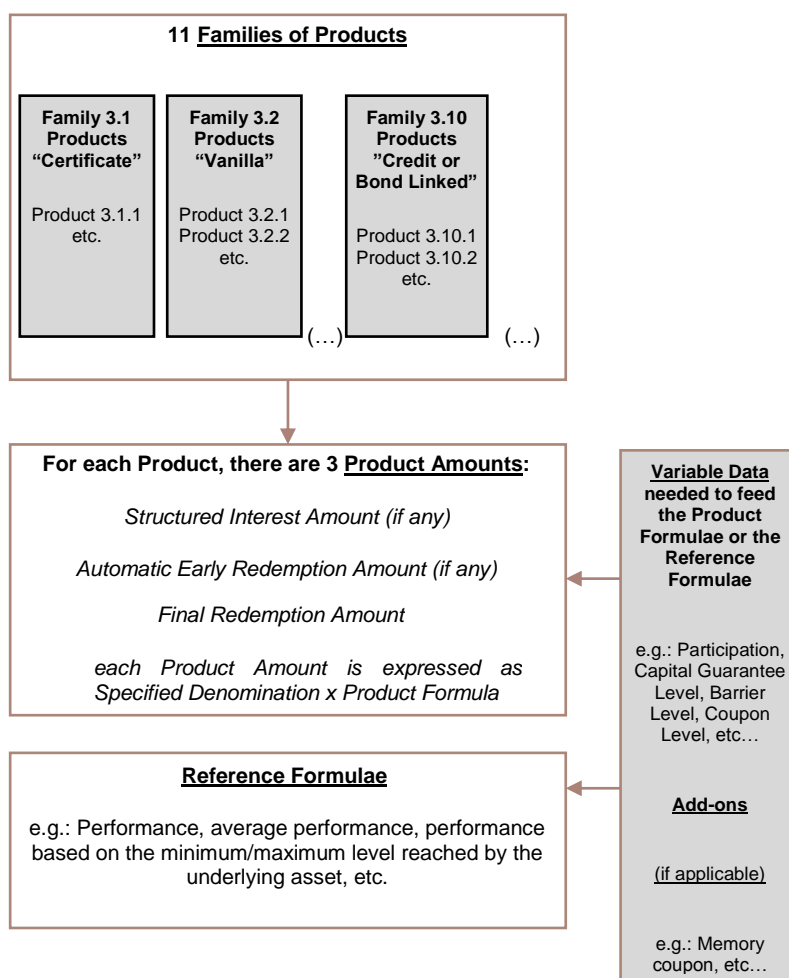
11 Families of Products

Family 3.1 Products “Certificate”

Product 3.1.1 etc.

Family 3.2 Products “Vanilla”

Product 3.2.1 Product 3.2.2 etc.

Family 3.10 Products ”Credit or Bond Linked”

Product 3.10.1 Product 3.10.2 etc.

(…)

(…)

For each Product, there are 3 Product Amounts:

Structured Interest Amount (if any)

Automatic Early Redemption Amount (if any)

Final Redemption Amount

each Product Amount is expressed as Specified Denomination x Product Formula

Variable Data needed to feed the Product Formulae or the Reference Formulae

e.g.: Participation, Capital Guarantee Level, Barrier Level, Coupon Level, etc…

Add-ons

(if applicable)

e.g.: Memory coupon, etc…

Reference Formulae

e.g.: Performance, average performance, performance based on the minimum/maximum level reached by the underlying asset, etc.